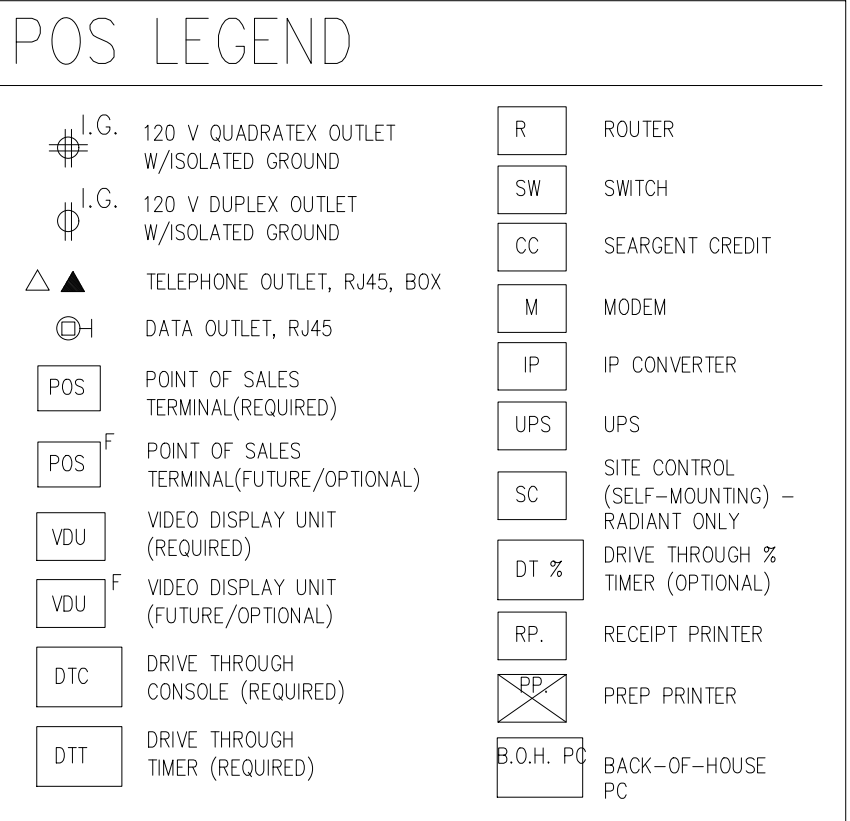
POS LEGEND

I.G. 120 V QUADRATEX OUTLET W/ISOLATED GROUND

I.G. 120 V DUPLEX OUTLET W/ISOLATED GROUND

TELEPHONE OUTLET, RJ45, BOX

DATA OUTLET, RJ45

POS POINT OF SALES TERMINAL(REQUIRED)

POS F POINT OF SALES TERMINAL(FUTURE/OPTIONAL)

VDU VIDEO DISPLAY UNIT (REQUIRED)

VDU F VIDEO DISPLAY UNIT (FUTURE/OPTIONAL)

DTC DRIVE THROUGH CONSOLE (REQUIRED)

DTT DRIVE THROUGH TIMER (REQUIRED)

R ROUTER

SW SWITCH

CC SEARGENT CREDIT

M MODEM

IP IP CONVERTER

UPS UPS

SC SITE CONTROL (SELF-MOUNTING) – RADIANT ONLY

DT % DRIVE THROUGH % TIMER (OPTIONAL)

RP. RECEIPT PRINTER

PP. PREP PRINTER

B.O.H. PC BACK-OF-HOUSE PC